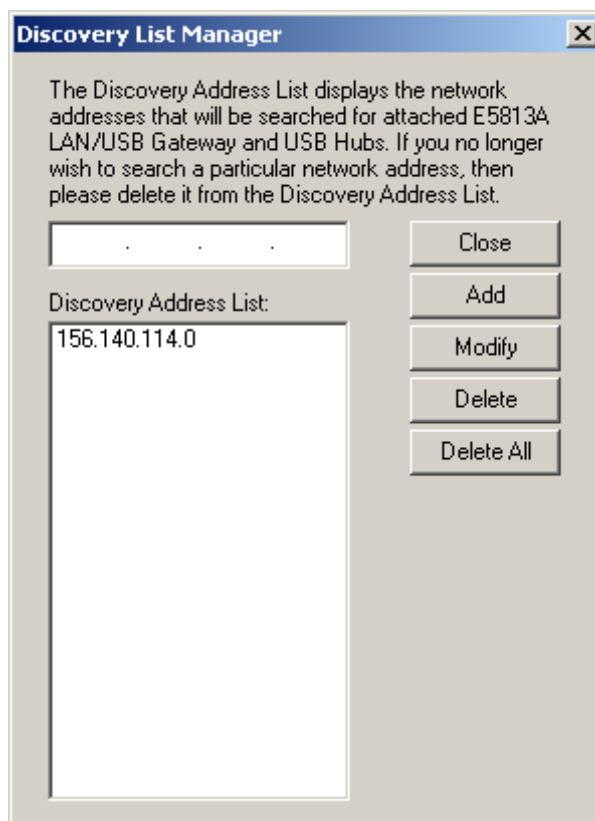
Discovery List Manager

The Discovery Address List displays the network addresses that will be searched for attached E5813A LAN/USB Gateway and USB Hubs. If you no longer wish to search a particular network address, then please delete it from the Discovery Address List.

. . .

Close

Discovery Address List:

Add

156.140.114.0

Modify

Delete

Delete All